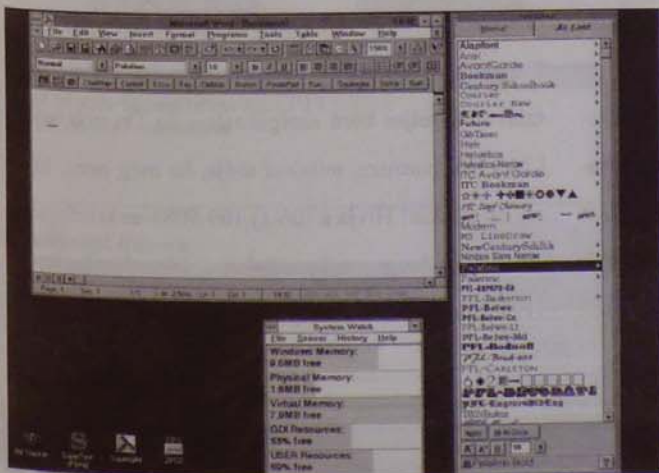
Microsoft Word - [Document]
File Edit View Insert Format Programs Tools Table Window Help
Normal
Palatino
10

Alphabet
Arial
AvantGarde
Bookman
Century Schoolbook
Courier
Courier New
Futura
GbTown
Helvetica
Helvetica-Narrow
ITC Avant Garde
ITC Bookman
Modern
NewCenturySchlbk
PFL-Baskerville
PFL-Belwe
PFL-Belwe-Cn
PFL-Belwe-Lt
PFL-Belwe-Md
PFL-Bodoni
PFL-Carleton
Palatino Bold

System Watch
File Sensor History Help
Windows Memory:
9.6MB free
Physical Memory:
1.6MB free
Virtual Memory:
7.9MB free
GDI Resources:
55% free
USER Resources:
60% free